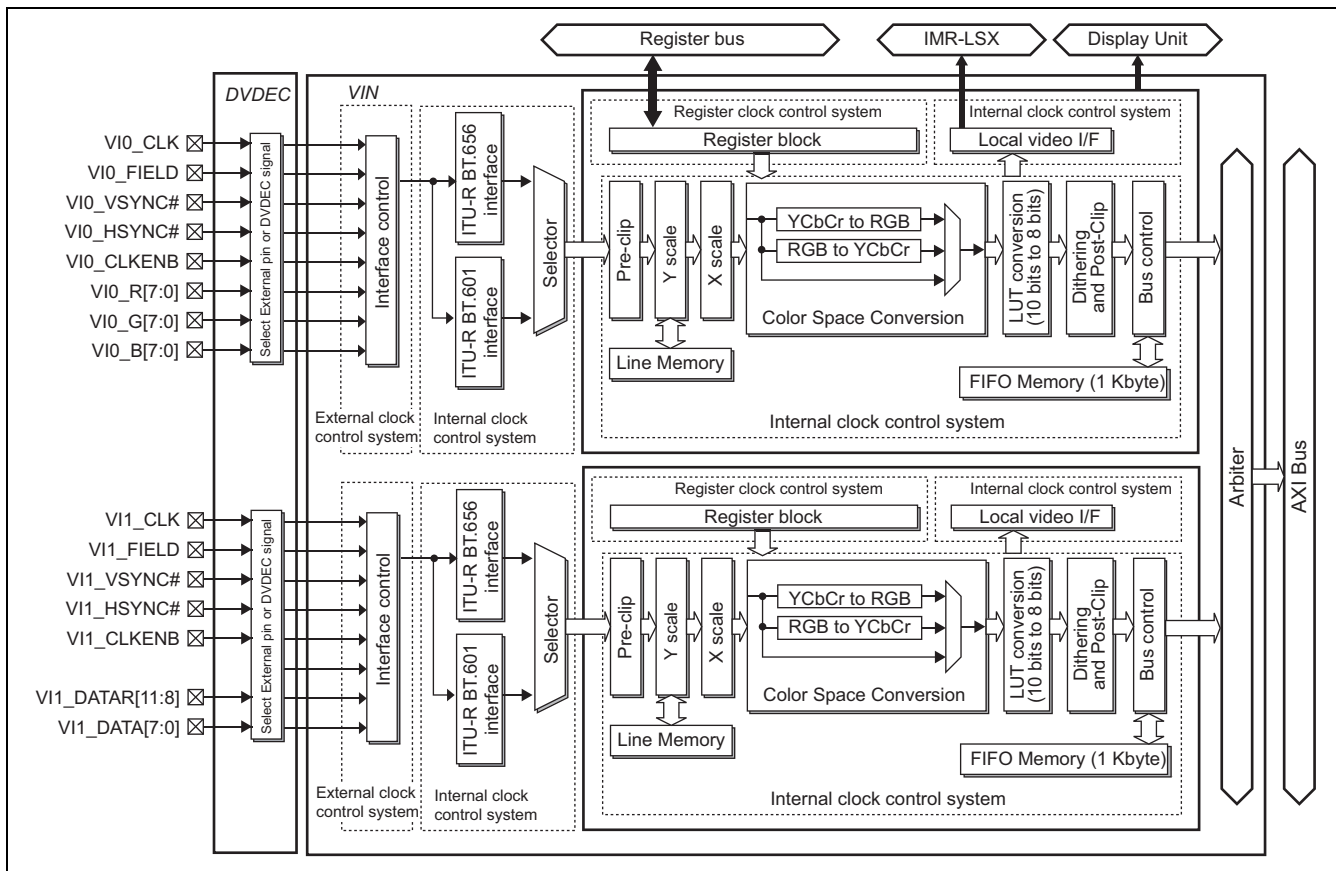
Register bus
IMR-LSX
Display Unit

DVDEC
VIN

VI0_CLK
VI0_FIELD
VI0_VSYNC#
VI0_HSYNC#
VI0_CLKENB
VI0_R[7:0]
VI0_G[7:0]
VI0_B[7:0]

Select External pin or DVDEC signal

Interface control

ITU-R BT.656 interface
ITU-R BT.601 interface

Selector

Register clock control system
Register block
Internal clock control system
Local video I/F

Pre-clip
Y scale
X scale
YCbCr to RGB
RGB to YCbCr
Color Space Conversion
LUT conversion (10 bits to 8 bits)
Dithering and Post-Clip
Bus control
Line Memory
FIFO Memory (1 Kbyte)
Internal clock control system

External clock control system
Internal clock control system

VI1_CLK
VI1_FIELD
VI1_VSYNC#
VI1_HSYNC#
VI1_CLKENB
VI1_DATAR[11:8]
VI1_DATA[7:0]

Select External pin or DVDEC signal

Interface control

ITU-R BT.656 interface
ITU-R BT.601 interface

Selector

Register clock control system
Register block
Internal clock control system
Local video I/F

Pre-clip
Y scale
X scale
YCbCr to RGB
RGB to YCbCr
Color Space Conversion
LUT conversion (10 bits to 8 bits)
Dithering and Post-Clip
Bus control
Line Memory
FIFO Memory (1 Kbyte)
Internal clock control system

External clock control system
Internal clock control system

Arbiter
AXI Bus